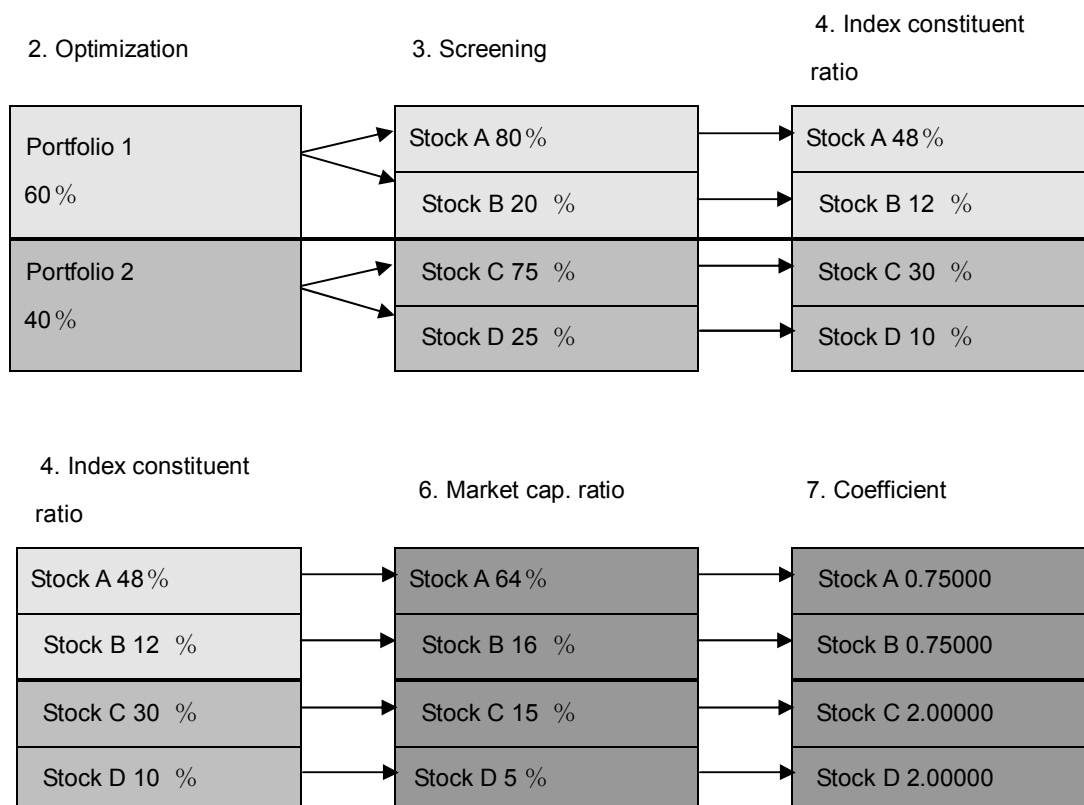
2. Optimization

3. Screening

4. Index constituent ratio

Portfolio 1 60%

Stock A 80%

Stock B 20 %

Portfolio 2 40%

Stock C 75 %

Stock D 25 %

Stock A 48%

Stock B 12 %

Stock C 30 %

Stock D 10 %

4. Index constituent ratio

6. Market cap. ratio

7. Coefficient

Stock A 48%

Stock B 12 %

Stock C 30 %

Stock D 10 %

Stock A 64%

Stock B 16 %

Stock C 15 %

Stock D 5 %

Stock A 0.75000

Stock B 0.75000

Stock C 2.00000

Stock D 2.00000